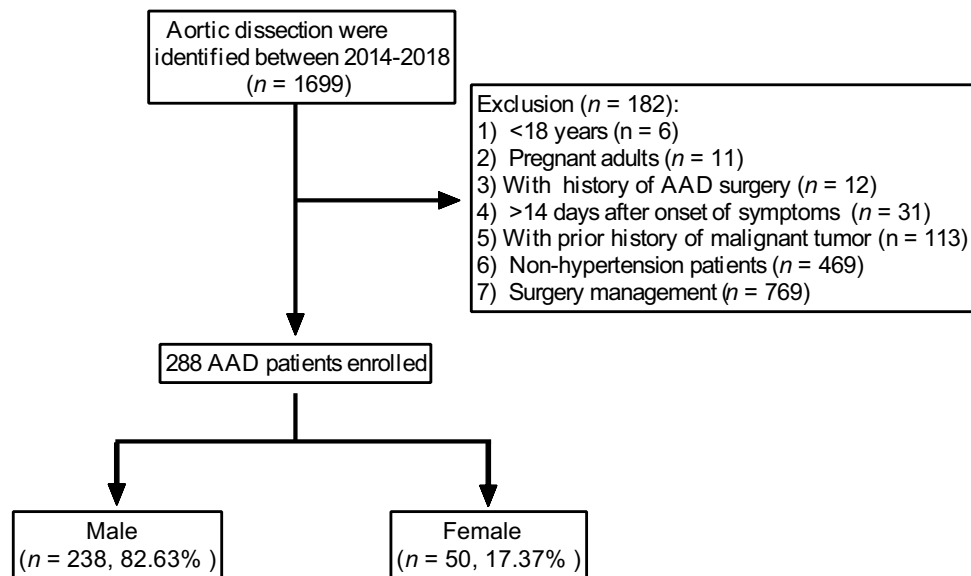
Aortic dissection were identified between 2014-2018 ($n$ = 1699)

Exclusion ($n$ = 182):
1) <18 years (n = 6)
2) Pregnant adults ($n$ = 11)
3) With history of AAD surgery ($n$ = 12)
4) >14 days after onset of symptoms ($n$ = 31)
5) With prior history of malignant tumor (n = 113)
6) Non-hypertension patients ($n$ = 469)
7) Surgery management ($n$ = 769)

288 AAD patients enrolled

Male ($n$ = 238, 82.63% )

Female ($n$ = 50, 17.37% )